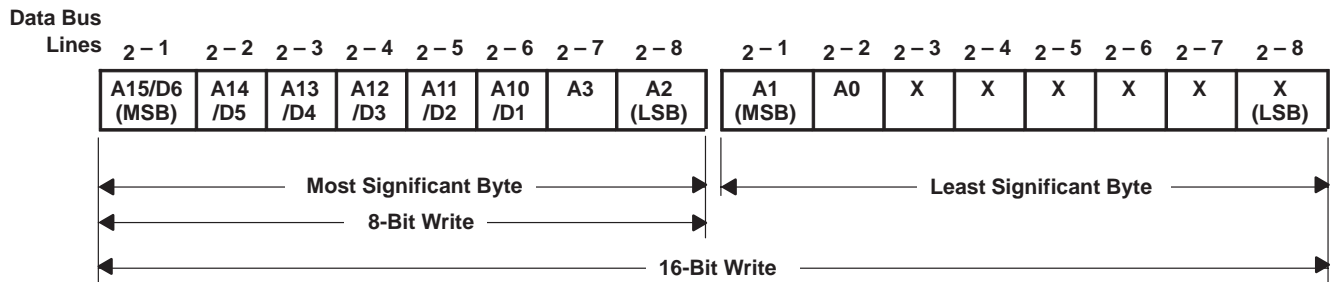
Data Bus Lines $2^{-1}$ $2^{-2}$ $2^{-3}$ $2^{-4}$ $2^{-5}$ $2^{-6}$ $2^{-7}$ $2^{-8}$ $2^{-1}$ $2^{-2}$ $2^{-3}$ $2^{-4}$ $2^{-5}$ $2^{-6}$ $2^{-7}$ $2^{-8}$

| A15/D6 (MSB) | A14 /D5 | A13 /D4 | A12 /D3 | A11 /D2 | A10 /D1 | A3 | A2 (LSB) |
|---|---|---|---|---|---|---|---|

| A1 (MSB) | A0 | X | X | X | X | X | X (LSB) |
|---|---|---|---|---|---|---|---|

Most Significant Byte

Least Significant Byte

8-Bit Write

16-Bit Write